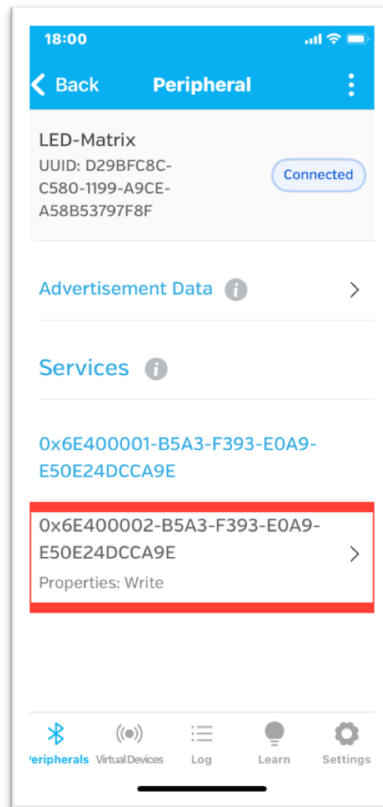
18:00

Back Peripheral

LED-Matrix
UUID: D29BFC8C-C580-1199-A9CE-A58B53797F8F

Connected

Advertisement Data

Services

0x6E400001-B5A3-F393-E0A9-E50E24DCCA9E

0x6E400002-B5A3-F393-E0A9-E50E24DCCA9E
Properties: Write

Peripherals Virtual Devices Log Learn Settings